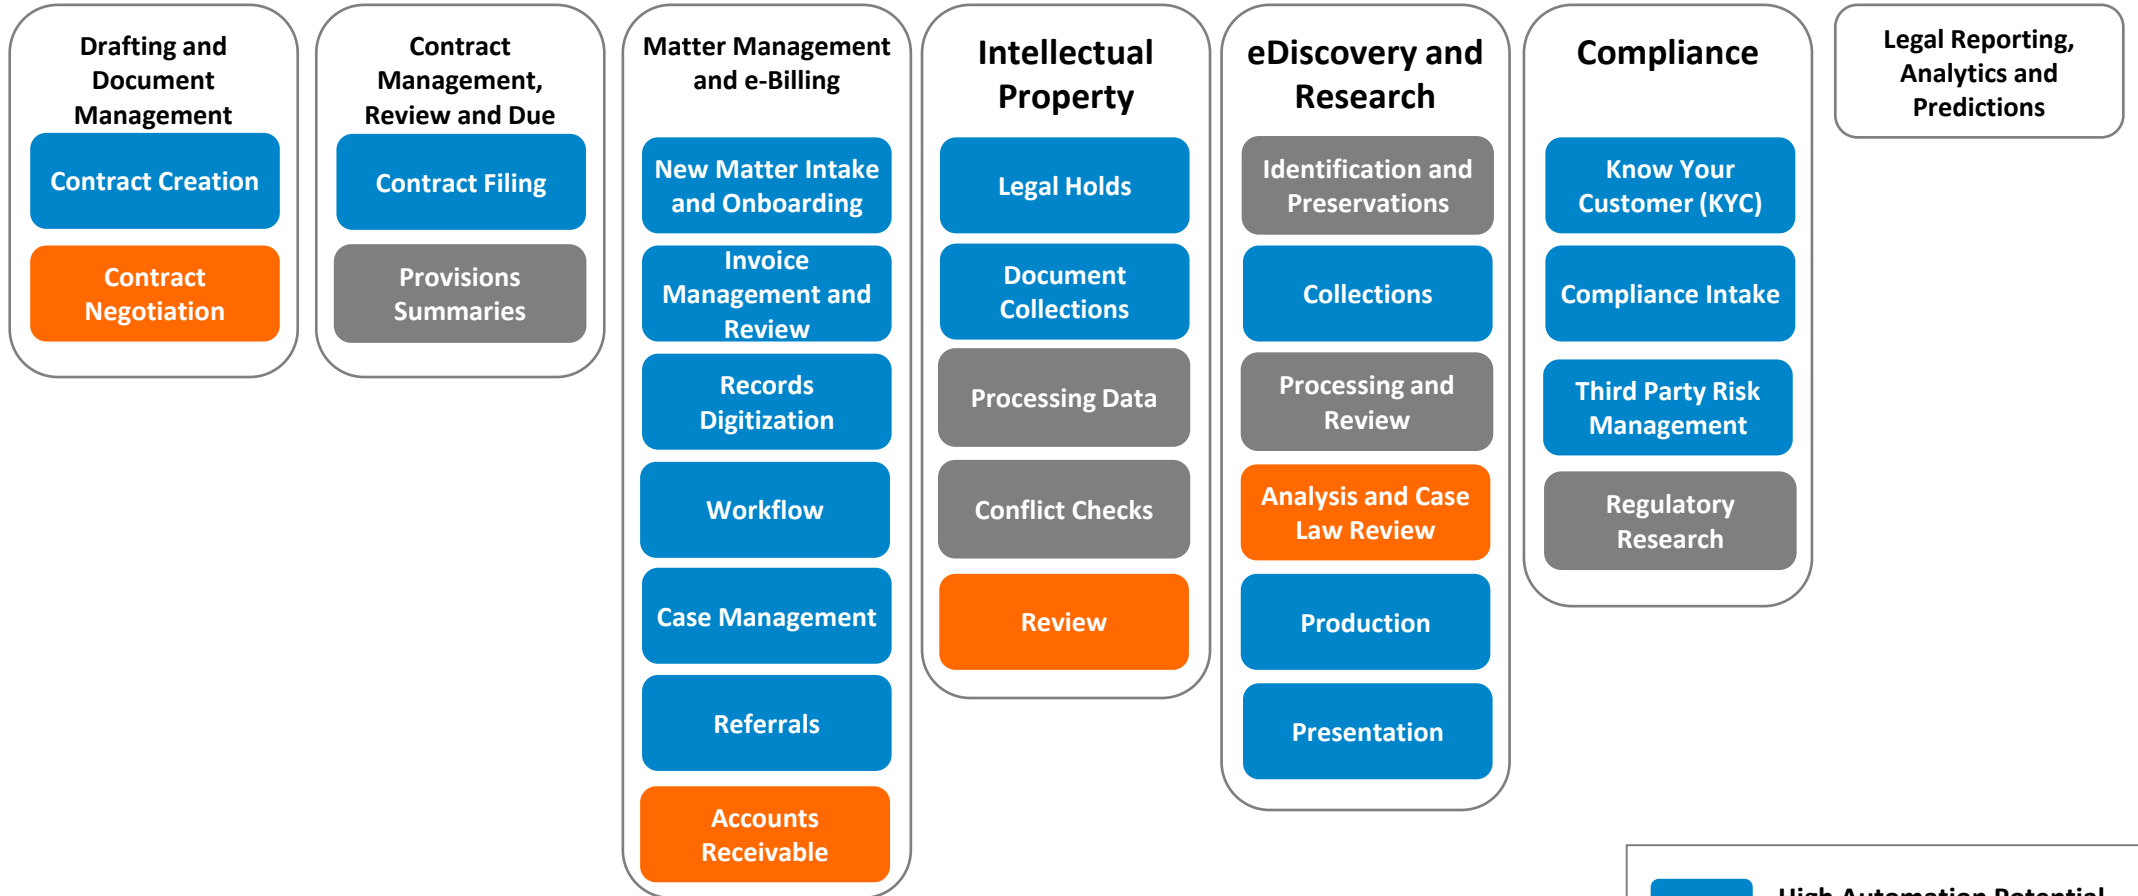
Drafting and Document Management

Contract Creation

Contract Negotiation

Contract Management, Review and Due

Contract Filing

Provisions Summaries

Matter Management and e-Billing

New Matter Intake and Onboarding

Invoice Management and Review

Records Digitization

Workflow

Case Management

Referrals

Accounts Receivable

Intellectual Property

Legal Holds

Document Collections

Processing Data

Conflict Checks

Review

eDiscovery and Research

Identification and Preservations

Collections

Processing and Review

Analysis and Case Law Review

Production

Presentation

Compliance

Know Your Customer (KYC)

Compliance Intake

Third Party Risk Management

Regulatory Research

Legal Reporting, Analytics and Predictions

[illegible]